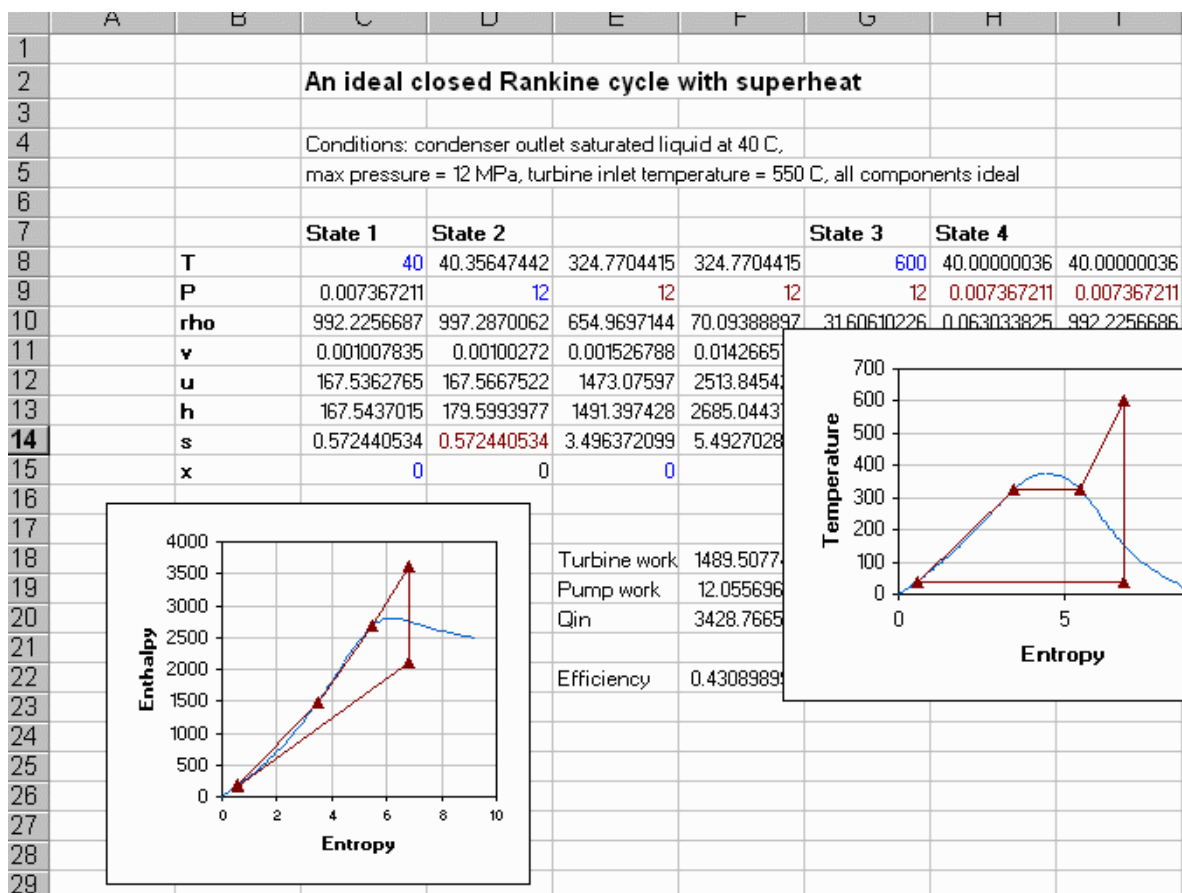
| | A | B | C | D | E | F | G | H | I |
|---|---|---|---|---|---|---|---|---|---|
| 1 | | | | | | | | | |
| 2 | | | An ideal closed Rankine cycle with superheat | | | | | | |
| 3 | | | | | | | | | |
| 4 | | | Conditions: condenser outlet saturated liquid at 40 C, | | | | | | |
| 5 | | | max pressure = 12 MPa, turbine inlet temperature = 550 C, all components ideal | | | | | | |
| 6 | | | | | | | | | |
| 7 | | | State 1 | State 2 | | | State 3 | State 4 | |
| 8 | | T | 40 | 40.35647442 | 324.7704415 | 324.7704415 | 600 | 40.00000036 | 40.00000036 |
| 9 | | P | 0.007367211 | 12 | 12 | 12 | 12 | 0.007367211 | 0.007367211 |
| 10 | | rho | 992.2256687 | 997.2870062 | 654.9697144 | 70.09388897 | 31.60610226 | 0.063033825 | 992.2256686 |
| 11 | | v | 0.001007835 | 0.00100272 | 0.001526788 | 0.0142665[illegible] | | | |
| 12 | | u | 167.5362765 | 167.5667522 | 1473.07597 | 2513.8454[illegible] | | | |
| 13 | | h | 167.5437015 | 179.5993977 | 1491.397428 | 2685.0443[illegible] | | | |
| 14 | | s | 0.572440534 | 0.572440534 | 3.496372099 | 5.4927028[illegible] | | | |
| 15 | | x | 0 | 0 | 0 | | | | |
| 16 | | | | | | | | | |
| 17 | | | | | | | | | |
| 18 | | | | | Turbine work | 1489.5077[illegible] | | | |
| 19 | | | | | Pump work | 12.055696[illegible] | | | |
| 20 | | | | | Qin | 3428.7665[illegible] | | | |
| 21 | | | | | | | | | |
| 22 | | | | | Efficiency | 0.4308989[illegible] | | | |
| 23–29 | | | | | | | | | |

Enthalpy
4000
3500
3000
2500
2000
1500
1000
500
0
0 2 4 6 8 10
Entropy

Temperature
700
600
500
400
300
200
100
0
0 5
Entropy